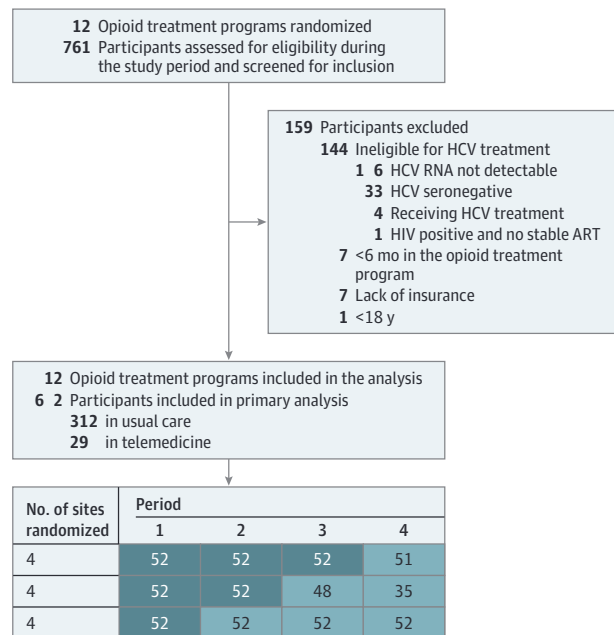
**12** Opioid treatment programs randomized
**761** Participants assessed for eligibility during the study period and screened for inclusion

**159** Participants excluded
**144** Ineligible for HCV treatment
**1 6** HCV RNA not detectable
**33** HCV seronegative
**4** Receiving HCV treatment
**1** HIV positive and no stable ART
**7** <6 mo in the opioid treatment program
**7** Lack of insurance
**1** <18 y

**12** Opioid treatment programs included in the analysis
**6 2** Participants included in primary analysis
**312** in usual care
**29** in telemedicine

| No. of sites randomized | Period 1 | 2 | 3 | 4 |
|---|---|---|---|---|
| 4 | 52 | 52 | 52 | 51 |
| 4 | 52 | 52 | 48 | 35 |
| 4 | 52 | 52 | 52 | 52 |